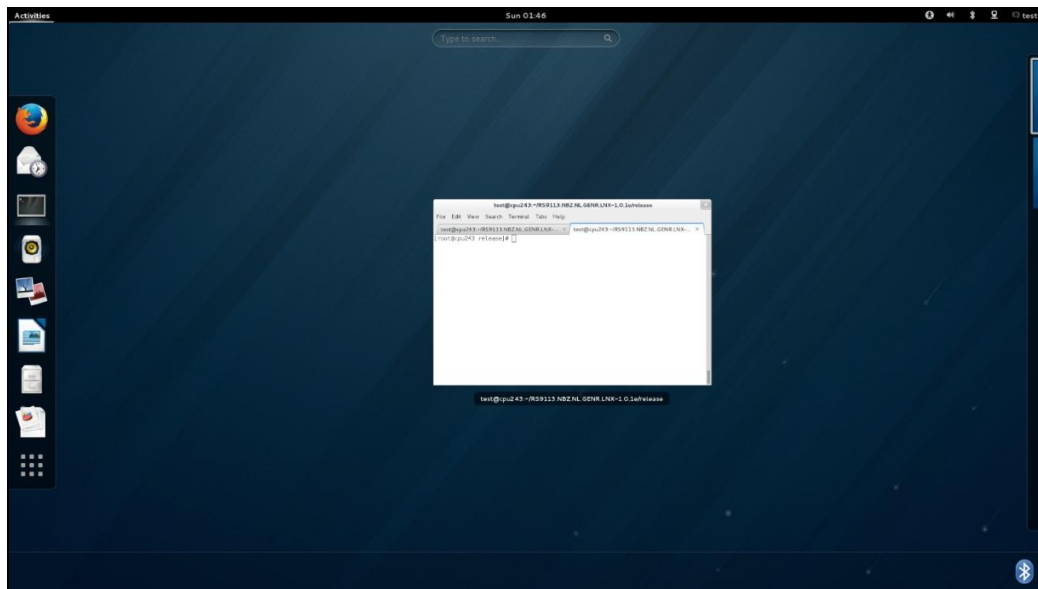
Activities

Sun 01:46

test

Type to search...

test@cpu243:~/RS9113.NBZ.NL.GENR.LNX-1.0.1e/release

File Edit View Search Terminal Tabs Help

test@cpu243:~/RS9113.NBZ.NL.GENR.LNX-... ×

test@cpu243:~/RS9113.NBZ.NL.GENR.LNX-... ×

[root@cpu243 release]#

test@cpu243:~/RS9113.NBZ.NL.GENR.LNX-1.0.1e/release